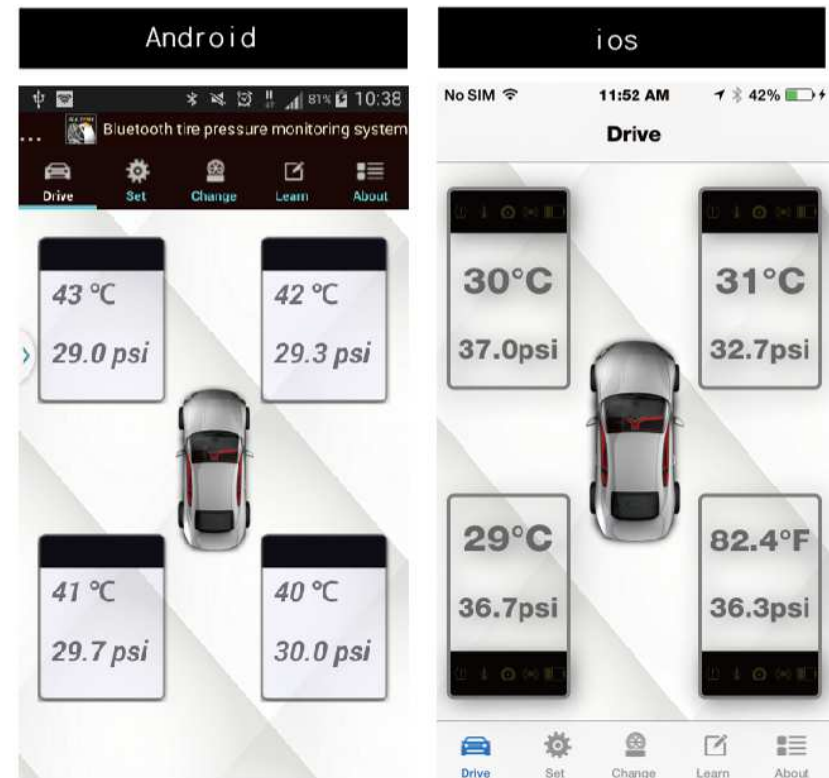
Android

81% 10:38

Bluetooth tire pressure monitoring system

Drive Set Change Learn About

43 ℃
29.0 psi

42 ℃
29.3 psi

41 ℃
29.7 psi

40 ℃
30.0 psi

ios

No SIM 11:52 AM 42%

Drive

30°C
37.0psi

31°C
32.7psi

29°C
36.7psi

82.4°F
36.3psi

Drive Set Change Learn About